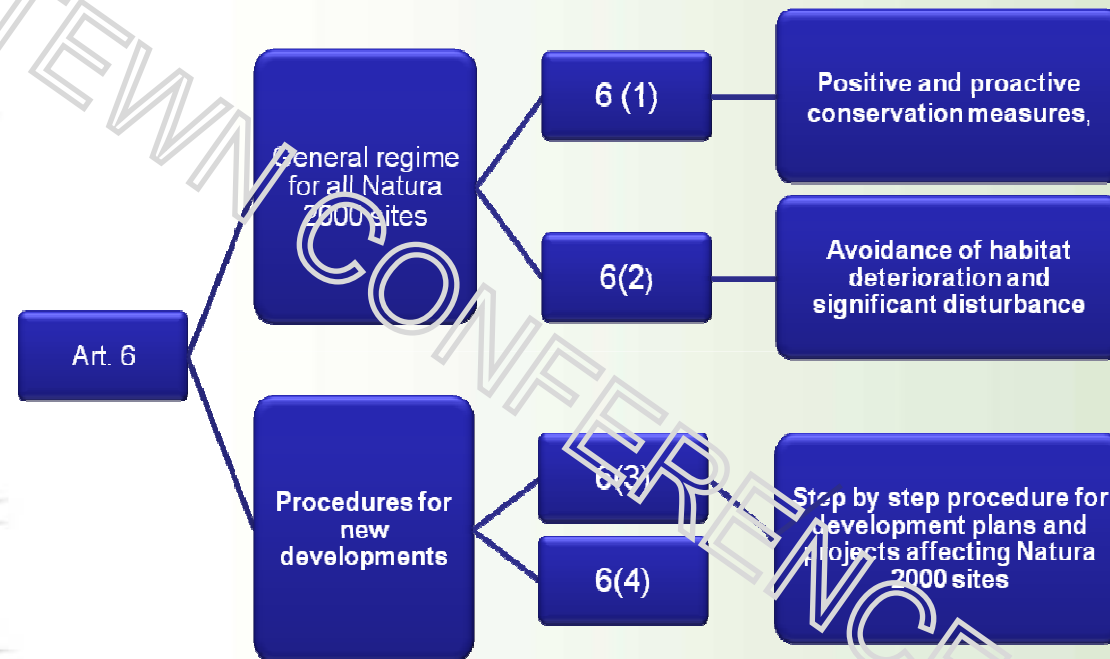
Art. 6

General regime for all Natura 2000 sites

6 (1)

Positive and proactive conservation measures,

6(2)

Avoidance of habitat deterioration and significant disturbance

Procedures for new developments

6(3)

6(4)

Step by step procedure for development plans and projects affecting Natura 2000 sites

EWN CONFERENCE